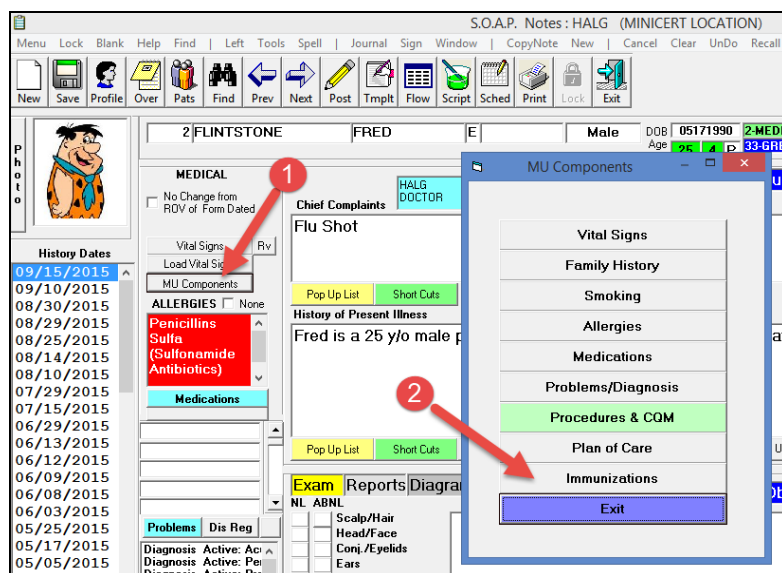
S.O.A.P. Notes : HALG (MINICERT LOCATION)

Menu Lock Blank Help Find | Left Tools Spell | Journal Sign Window | CopyNote New | Cancel Clear UnDo Recall

New Save Profile Over Pats Find Prev Next Post Tmplt Flow Script Sched Print Lock Exit

P h o t o

2 FLINTSTONE FRED E Male DOB 05171990 2-MED
Age 25 4 P 33-GRE

MEDICAL
No Change from ROV of Form Dated

HALG DOCTOR

Chief Complaints
Flu Shot

History Dates
09/15/2015
09/10/2015
08/30/2015
08/29/2015
08/25/2015
08/14/2015
08/10/2015
07/29/2015
07/15/2015
06/29/2015
06/13/2015
06/12/2015
06/09/2015
06/08/2015
06/03/2015
05/25/2015
05/17/2015
05/05/2015

Vital Signs Rv
Load Vital Si
MU Components
ALLERGIES None
Penicillins
Sulfa (Sulfonamide Antibiotics)
Medications

Pop Up List Short Cuts
History of Present Illness
Fred is a 25 y/o male p
Pop Up List Short Cuts

Problems Dis Reg
Diagnosis Active: Ac
Diagnosis Active: Pe
Diagnosis Active: Pe

Exam Reports Diagra
NL ABNL
Scalp/Hair
Head/Face
Conj./Eyelids
Ears

1
2

MU Components
Vital Signs
Family History
Smoking
Allergies
Medications
Problems/Diagnosis
Procedures & CQM
Plan of Care
Immunizations
Exit